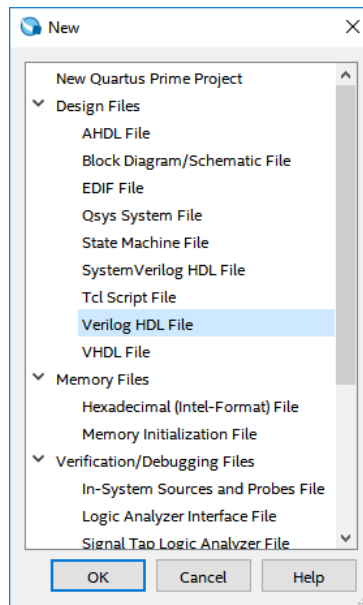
New

New Quartus Prime Project
Design Files
AHDL File
Block Diagram/Schematic File
EDIF File
Qsys System File
State Machine File
SystemVerilog HDL File
Tcl Script File
Verilog HDL File
VHDL File
Memory Files
Hexadecimal (Intel-Format) File
Memory Initialization File
Verification/Debugging Files
In-System Sources and Probes File
Logic Analyzer Interface File
Signal Tap Logic Analyzer File

OK
Cancel
Help